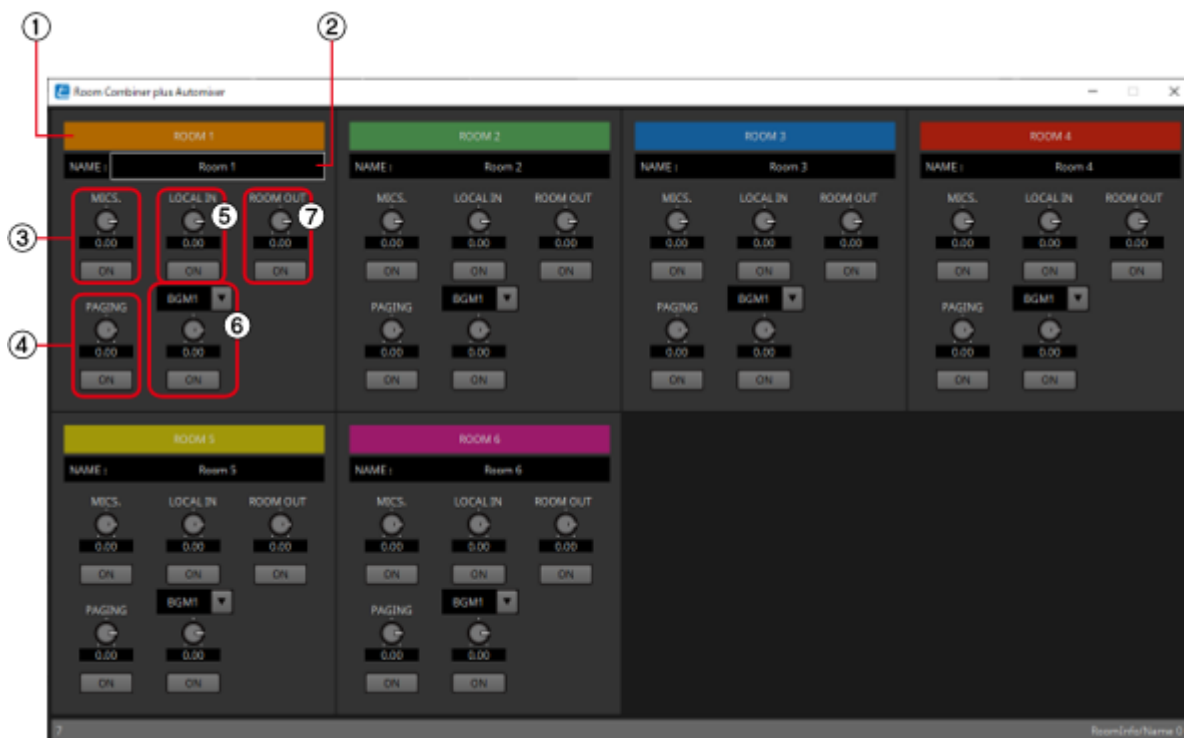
①
②
Room Combiner plus Automixer
ROOM 1
NAME : Room 1
MICS.
0.00
ON
LOCAL IN
⑤
0.00
ON
ROOM OUT
⑦
0.00
ON
③
PAGING
0.00
ON
④
BGM1
⑥
0.00
ON

ROOM 2
NAME : Room 2
MICS.
0.00
ON
LOCAL IN
0.00
ON
ROOM OUT
0.00
ON
PAGING
0.00
ON
BGM1
0.00
ON

ROOM 3
NAME : Room 3
MICS.
0.00
ON
LOCAL IN
0.00
ON
ROOM OUT
0.00
ON
PAGING
0.00
ON
BGM1
0.00
ON

ROOM 4
NAME : Room 4
MICS.
0.00
ON
LOCAL IN
0.00
ON
ROOM OUT
0.00
ON
PAGING
0.00
ON
BGM1
0.00
ON

ROOM 5
NAME : Room 5
MICS.
0.00
ON
LOCAL IN
0.00
ON
ROOM OUT
0.00
ON
PAGING
0.00
ON
BGM1
0.00
ON

ROOM 6
NAME : Room 6
MICS.
0.00
ON
LOCAL IN
0.00
ON
ROOM OUT
0.00
ON
PAGING
0.00
ON
BGM1
0.00
ON

7
RoomInfo/Name 0